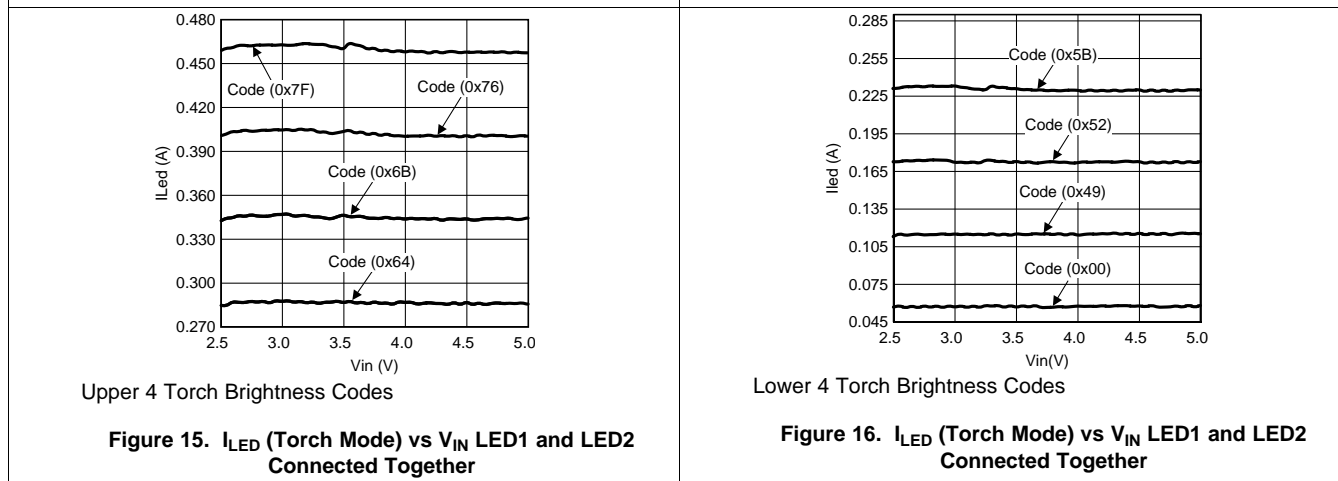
0.480
0.450
0.420
0.390
0.360
0.330
0.300
0.270
ILed (A)
Code (0x7F)
Code (0x76)
Code (0x6B)
Code (0x64)
2.5 3.0 3.5 4.0 4.5 5.0
Vin (V)

Upper 4 Torch Brightness Codes

**Figure 15. $I_{LED}$ (Torch Mode) vs $V_{IN}$ LED1 and LED2 Connected Together**

0.285
0.255
0.225
0.195
0.165
0.135
0.105
0.075
0.045
Iled (A)
Code (0x5B)
Code (0x52)
Code (0x49)
Code (0x00)
2.5 3.0 3.5 4.0 4.5 5.0
Vin(V)

Lower 4 Torch Brightness Codes

**Figure 16. $I_{LED}$ (Torch Mode) vs $V_{IN}$ LED1 and LED2 Connected Together**